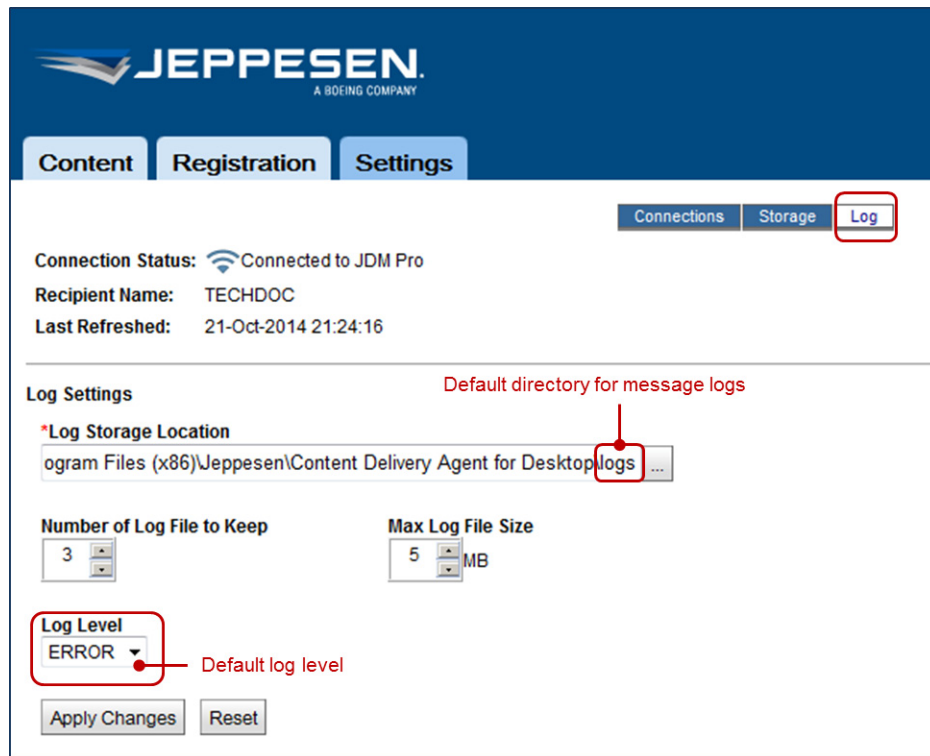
JEPPESEN.
A BOEING COMPANY

Content Registration Settings

Connections Storage Log

Connection Status: Connected to JDM Pro
Recipient Name: TECHDOC
Last Refreshed: 21-Oct-2014 21:24:16

Log Settings

Default directory for message logs

*Log Storage Location
ogram Files (x86)\Jeppesen\Content Delivery Agent for Desktop\logs ...

Number of Log File to Keep
3

Max Log File Size
5 MB

Log Level
ERROR

Default log level

Apply Changes Reset